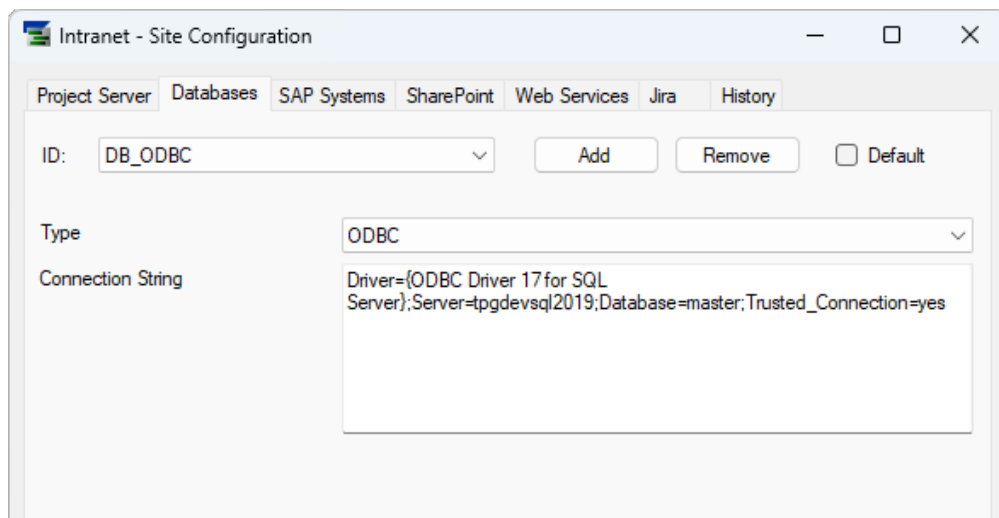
Intranet - Site Configuration

Project Server
Databases
SAP Systems
SharePoint
Web Services
Jira
History

ID: DB_ODBC
Add
Remove
Default

Type
ODBC

Connection String
Driver={ODBC Driver 17 for SQL Server};Server=tpgdevsql2019;Database=master;Trusted_Connection=yes